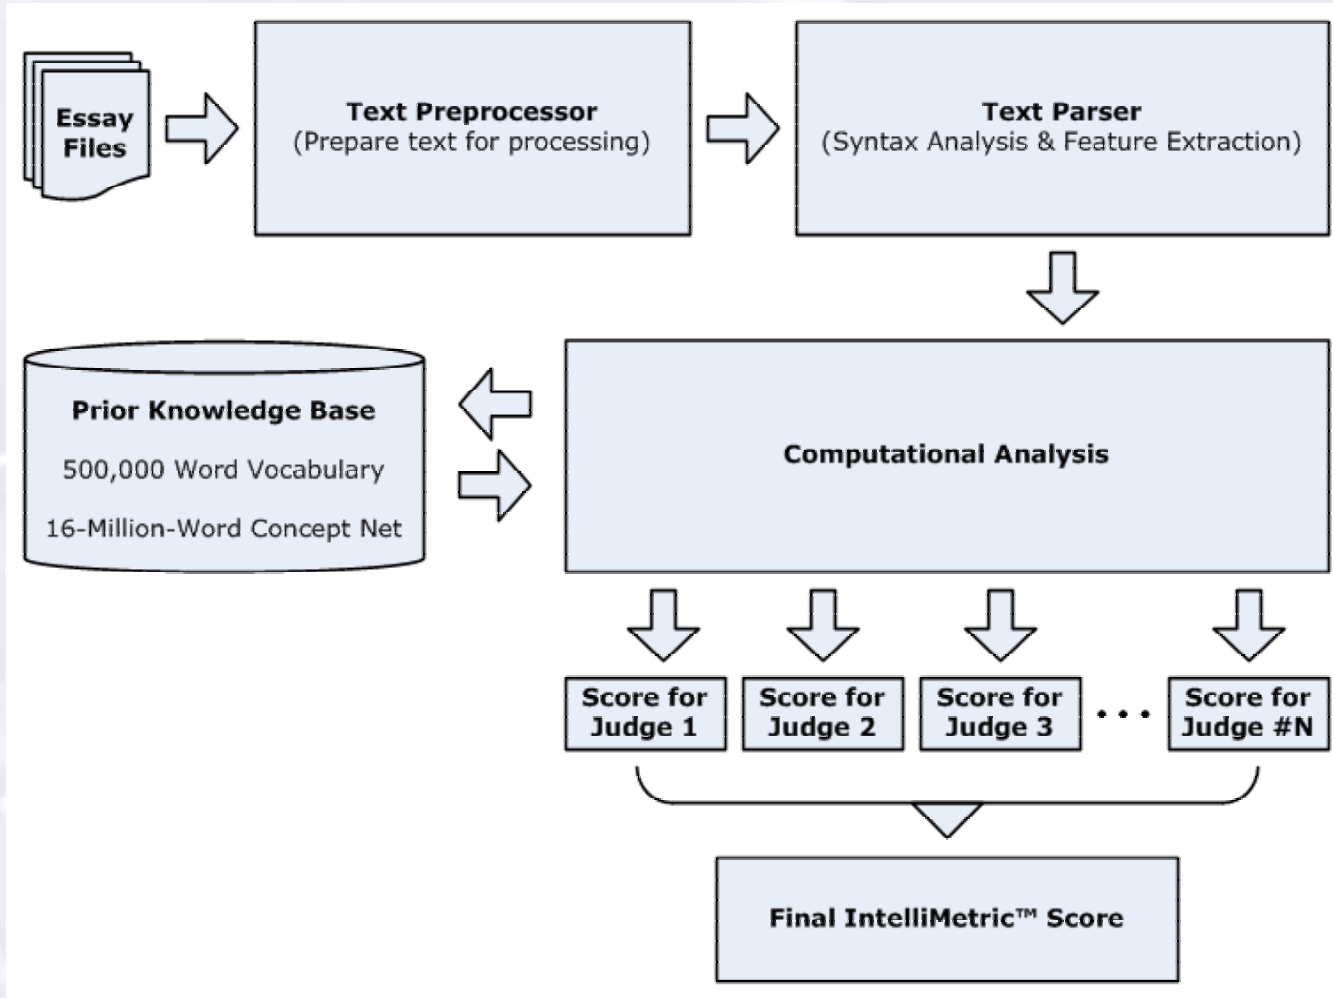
Essay Files

Text Preprocessor
(Prepare text for processing)

Text Parser
(Syntax Analysis & Feature Extraction)

Prior Knowledge Base

500,000 Word Vocabulary

16-Million-Word Concept Net

Computational Analysis

Score for Judge 1

Score for Judge 2

Score for Judge 3

...

Score for Judge #N

Final IntelliMetric™ Score